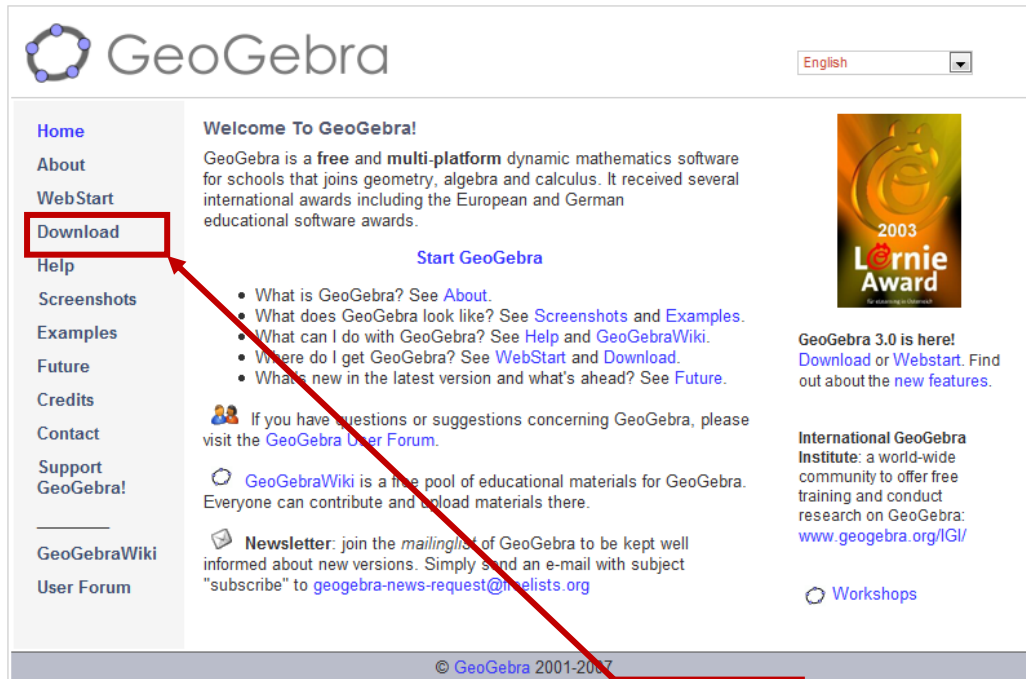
GeoGebra

English

Home
About
WebStart
Download
Help
Screenshots
Examples
Future
Credits
Contact
Support GeoGebra!

GeoGebraWiki
User Forum

Welcome To GeoGebra!

GeoGebra is a free and multi-platform dynamic mathematics software for schools that joins geometry, algebra and calculus. It received several international awards including the European and German educational software awards.

Start GeoGebra

- What is GeoGebra? See About.
- What does GeoGebra look like? See Screenshots and Examples.
- What can I do with GeoGebra? See Help and GeoGebraWiki.
- Where do I get GeoGebra? See WebStart and Download.
- What's new in the latest version and what's ahead? See Future.

If you have questions or suggestions concerning GeoGebra, please visit the GeoGebra User Forum.

GeoGebraWiki is a free pool of educational materials for GeoGebra. Everyone can contribute and upload materials there.

Newsletter: join the mailinglist of GeoGebra to be kept well informed about new versions. Simply send an e-mail with subject "subscribe" to geogebra-news-request@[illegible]lists.org

2003 Lernie Award

GeoGebra 3.0 is here! Download or Webstart. Find out about the new features.

International GeoGebra Institute: a world-wide community to offer free training and conduct research on GeoGebra: www.geogebra.org/IGI/

Workshops

© GeoGebra 2001-2007